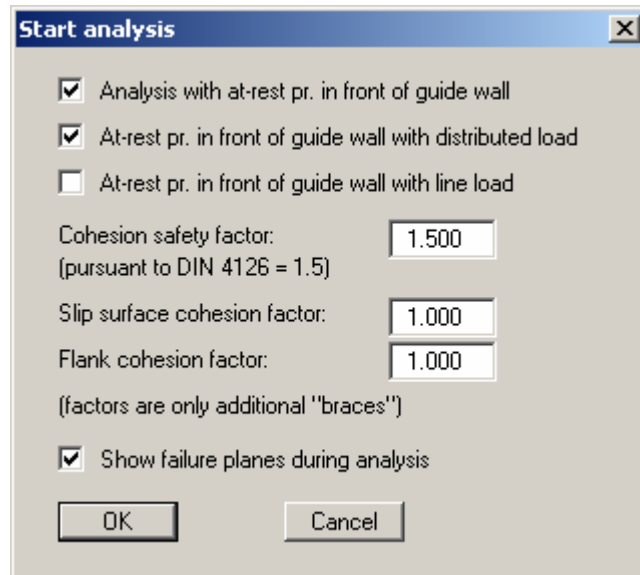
Start analysis

X

Analysis with at-rest pr. in front of guide wall

At-rest pr. in front of guide wall with distributed load

At-rest pr. in front of guide wall with line load

Cohesion safety factor:
(pursuant to DIN 4126 = 1.5)

1.500

Slip surface cohesion factor:

1.000

Flank cohesion factor:

1.000

(factors are only additional "braces")

Show failure planes during analysis

OK

Cancel